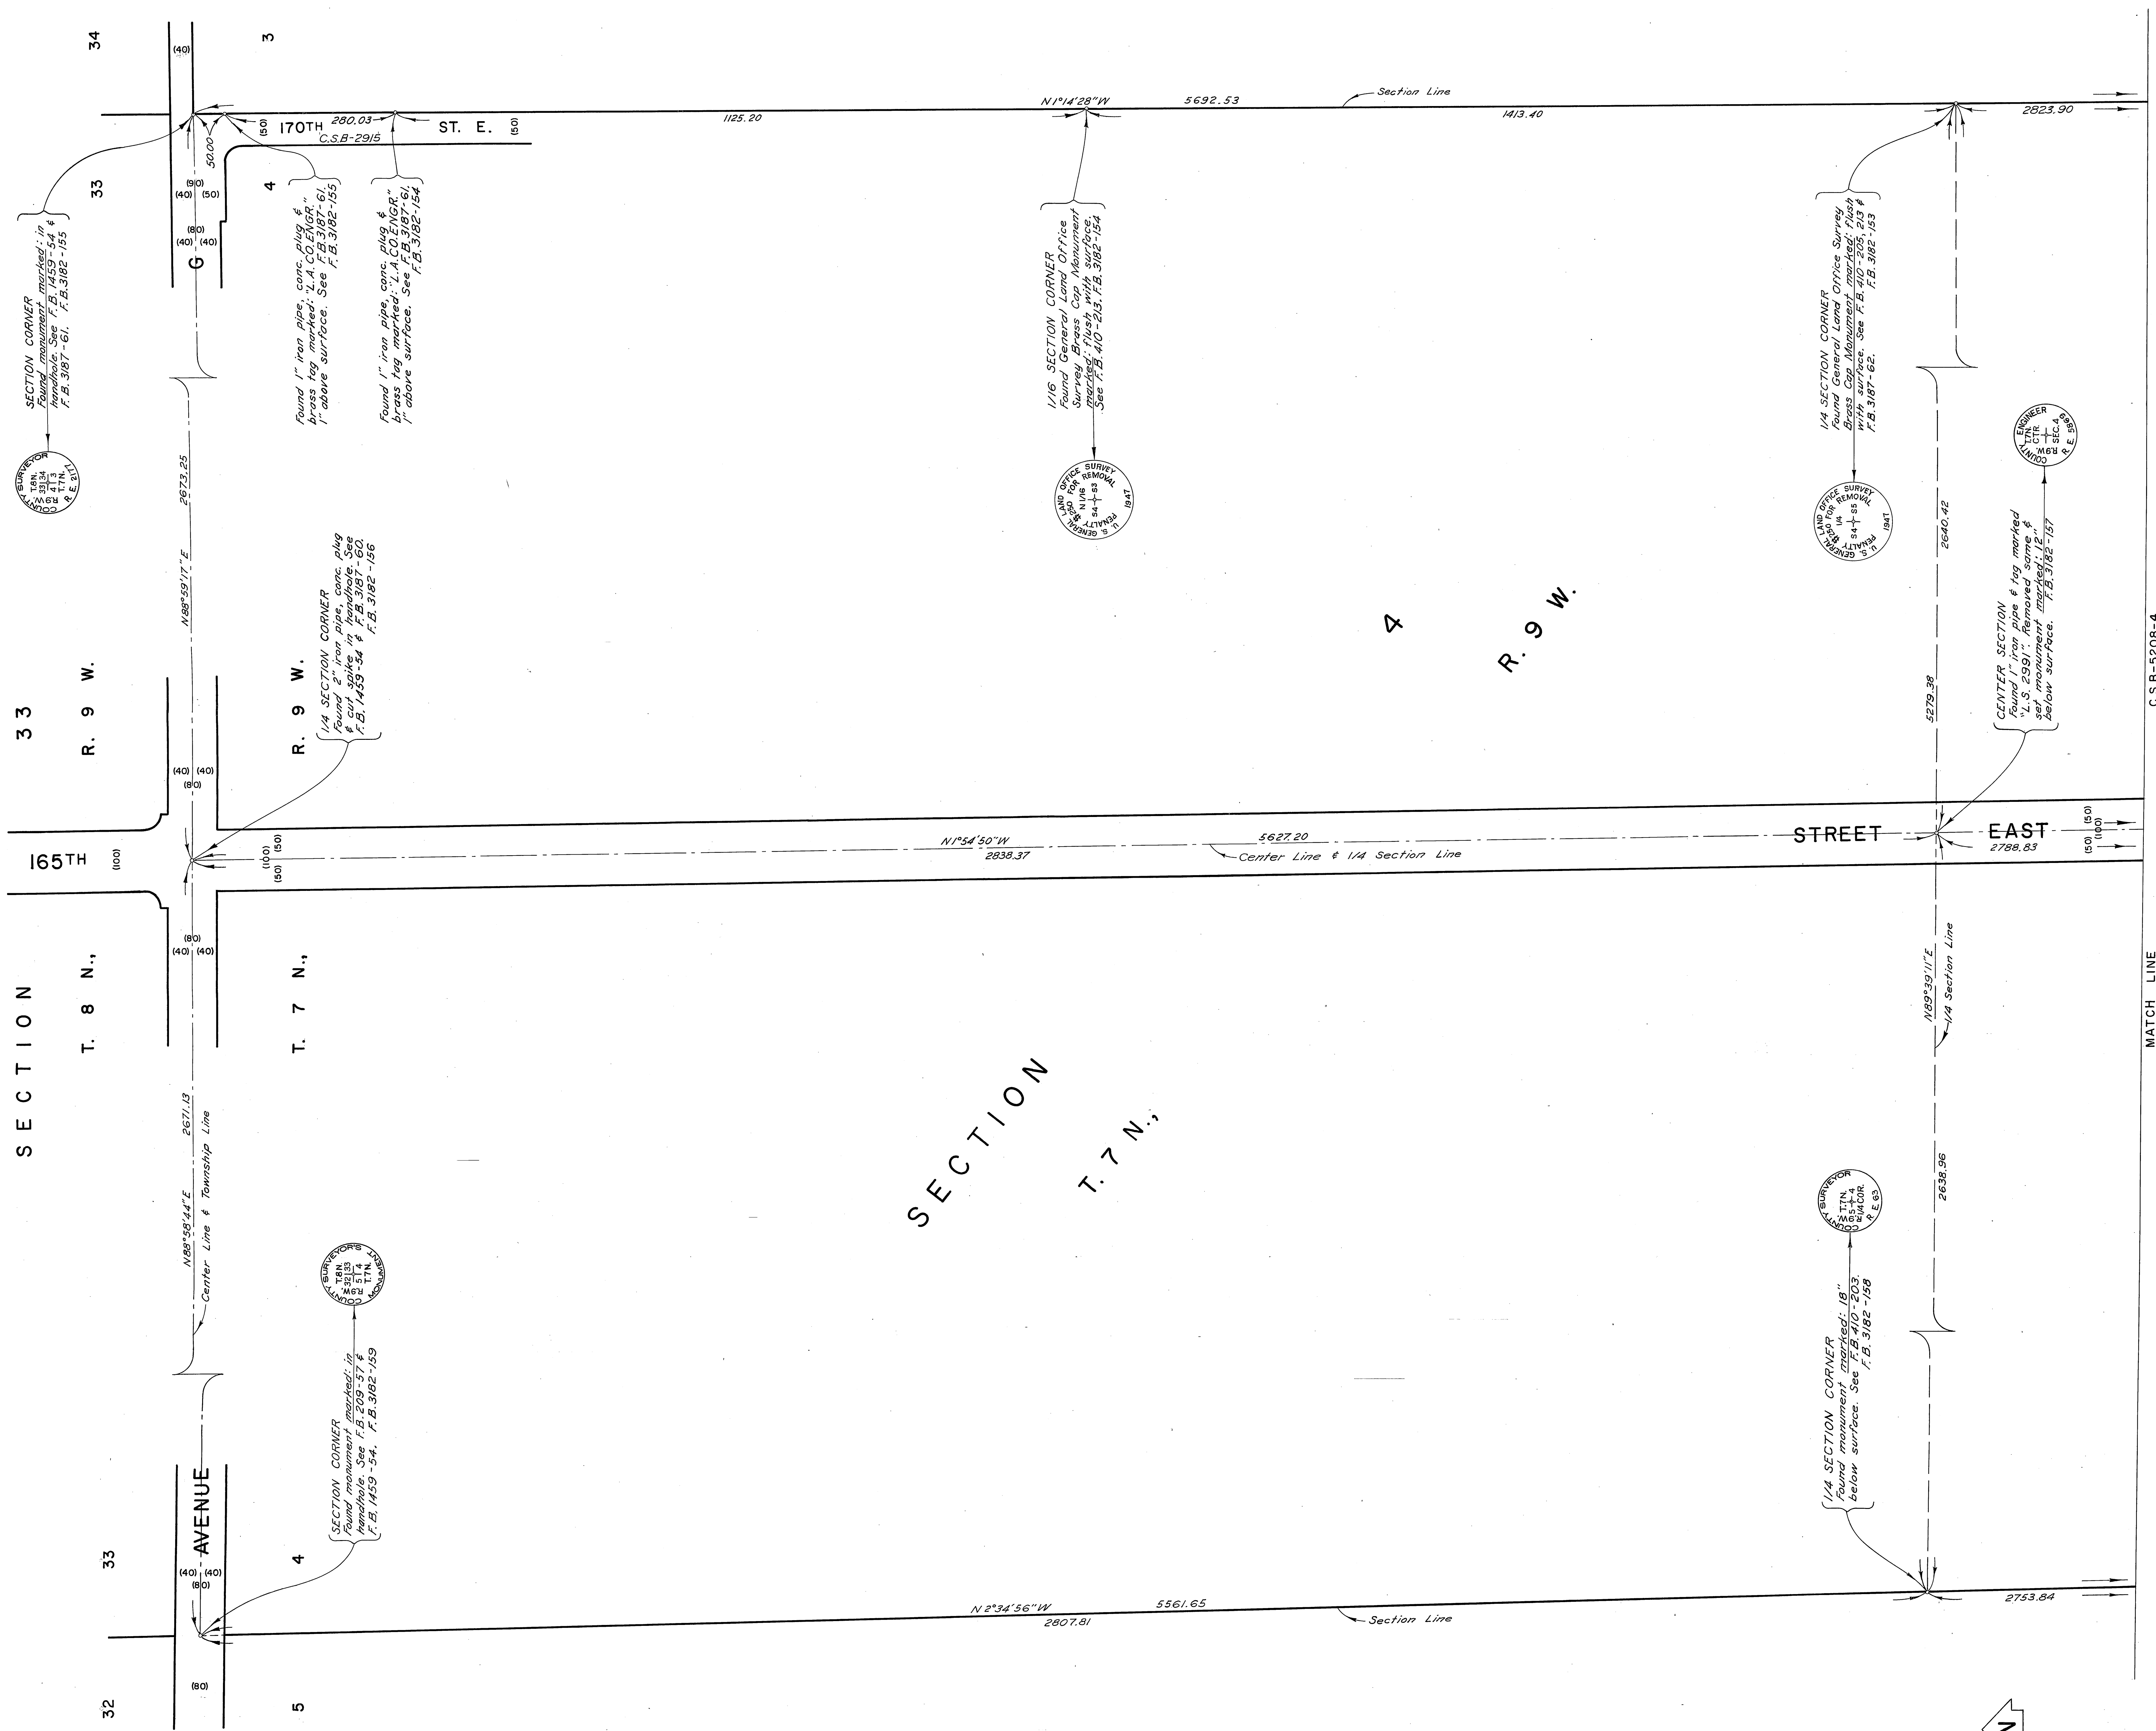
34
3
(40)
(50) 170TH 280.03 ST. E. (50)
C.S.B-2915
50.00
N 1°14'28"W 5692.53
Section Line
1125.20
1413.40
2823.90
33
4
(90)
(40) (50)
(80)
(40) (40)
G
SECTION CORNER
Found monument marked: in handhole. See F.B. 1459-54 & F.B. 3187-61. F.B. 3182-155
Found 1" iron pipe, conc. plug & brass tag marked: "L.A.CO.ENGR." 1" above surface. See F.B. 3187-61. F.B. 3182-155
Found 1" iron pipe, conc. plug & brass tag marked: "L.A.CO.ENGR." 1" above surface. See F.B. 3187-61. F.B. 3182-154
1/16 SECTION CORNER
Found General Land Office Survey Brass Cap Monument marked: flush with surface. See F.B. 410-213. F.B. 3182-154
1/4 SECTION CORNER
Found General Land Office Survey Brass Cap Monument marked: flush with surface. See F.B. 410-205, 213 & F.B. 3187-62. F.B. 3182-153
COUNTY SURVEYOR T.8N. 33 34 4 3 T.7N. R.9W. R.E. 2117
U.S. GENERAL LAND OFFICE SURVEY PENALTY $250 FOR REMOVAL N 1/16 S4 S3 1947
U.S. GENERAL LAND OFFICE SURVEY PENALTY $250 FOR REMOVAL 1/4 S4 S5 1947
COUNTY ENGINEER T7N. CTR. SEC.4 R.9W. R.E. 5985
2673.25
N88°59'17"E
1/4 SECTION CORNER
Found 2" iron pipe, conc. plug & cut spike in handhole. See F.B. 1459-54 & F.B. 3187-60. F.B. 3182-156
2640.42
CENTER SECTION
Found 1" iron pipe & tag marked "L.S. 2991". Removed same & set monument marked: 12" below surface. F.B. 3182-157
4
R. 9 W.
33
R. 9 W.
R. 9 W.
5279.38
(40) (40)
(80)
165TH (100)
(100) (50)
(50)
N 1°54'50"W 5627.20
2838.37
Center Line & 1/4 Section Line
STREET EAST
2788.83
(50) (100) (50)
(80)
(40) (40)
C.S.B-5208-4
SECTION
T. 8 N.,
T. 7 N.,
N89°39'11"E
1/4 Section Line
MATCH LINE
2671.13
N88°58'44"E
Center Line & Township Line
SECTION
T. 7 N.,
COUNTY SURVEYOR'S MONUMENT T.8N. 32 33 5 4 T.7N. R.9W.
COUNTY SURVEYOR T.7N. 4 5 R.9W. 1/4 COR. R.E. 63
2638.96
SECTION CORNER
Found monument marked: in handhole. See F.B. 209-57 & F.B. 1459-54. F.B. 3182-159
1/4 SECTION CORNER
Found monument marked: 18" below surface. See F.B. 410-203. F.B. 3182-158
33
AVENUE
4
(40) (40)
(80)
N 2°34'56"W 5561.65
2807.81
Section Line
2753.84
(80)
32
5
N